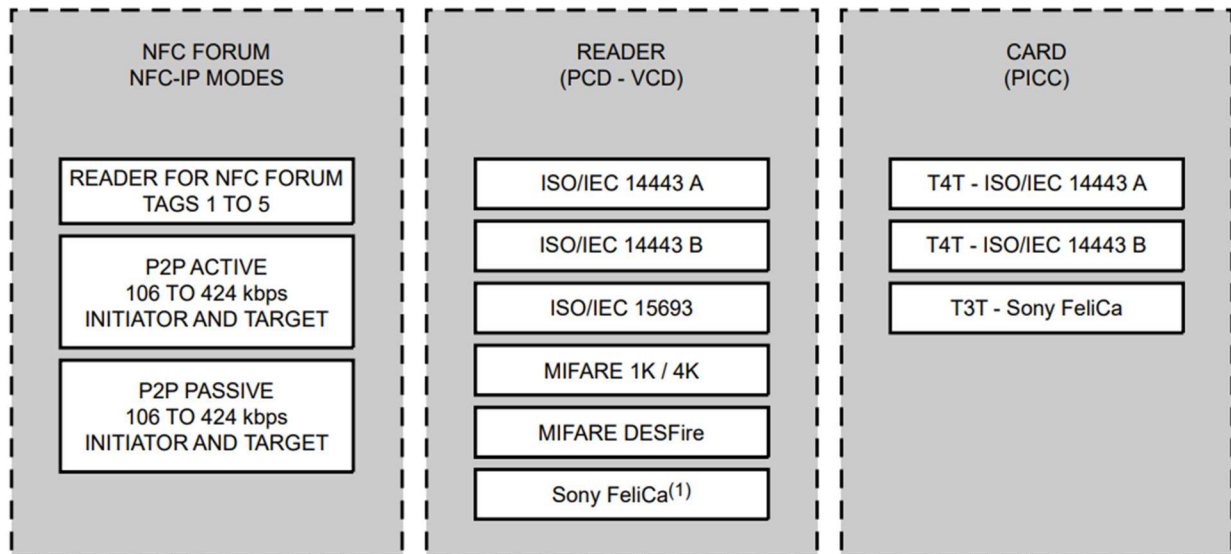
NFC FORUM
NFC-IP MODES

READER FOR NFC FORUM TAGS 1 TO 5

P2P ACTIVE
106 TO 424 kbps
INITIATOR AND TARGET

P2P PASSIVE
106 TO 424 kbps
INITIATOR AND TARGET

READER
(PCD - VCD)

ISO/IEC 14443 A

ISO/IEC 14443 B

ISO/IEC 15693

MIFARE 1K / 4K

MIFARE DESFire

Sony FeliCa$^{(1)}$

CARD
(PICC)

T4T - ISO/IEC 14443 A

T4T - ISO/IEC 14443 B

T3T - Sony FeliCa